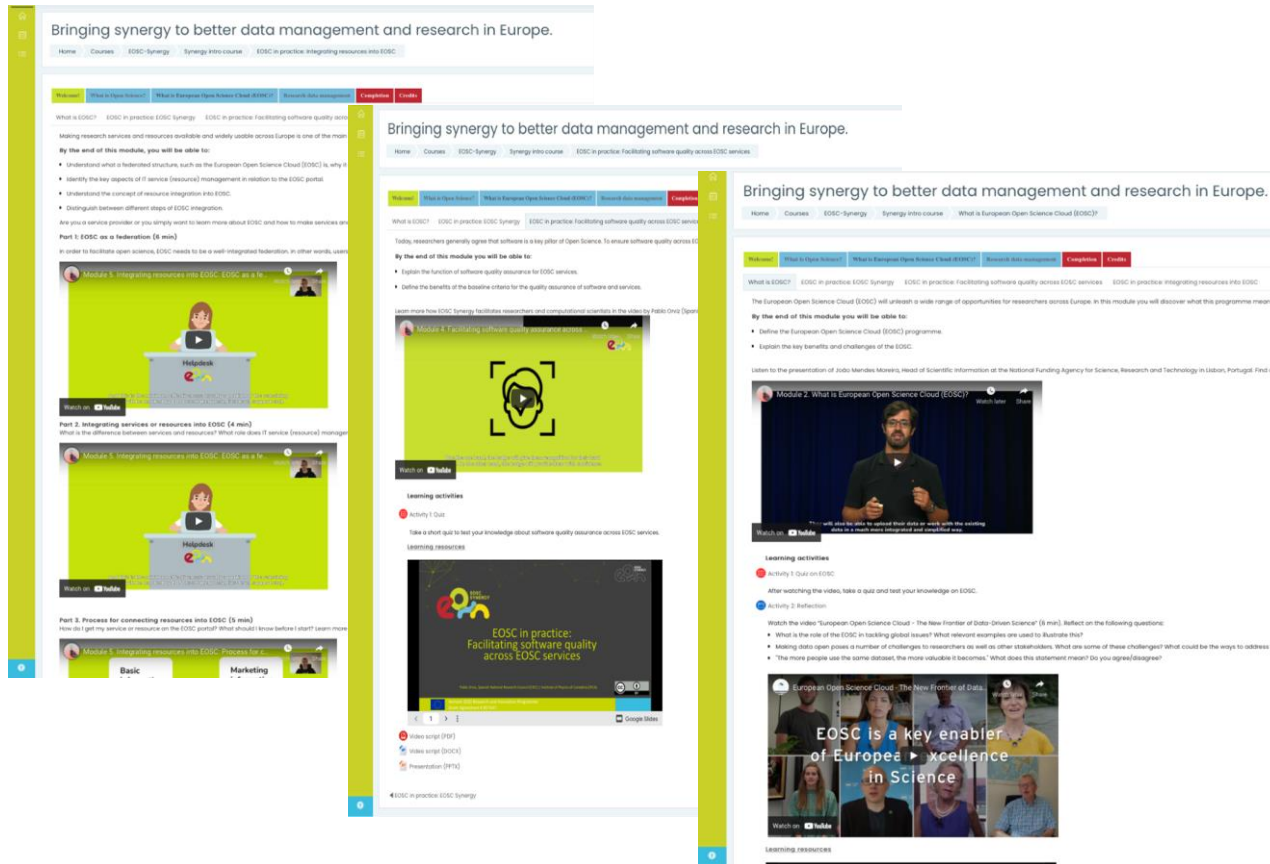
Bringing synergy to better data management and research in Europe.

Home | Courses | EOSC-Synergy | Synergy intro course | EOSC in practice: Integrating resources into EOSC

Welcome! | What is Open Science? | What is European Open Science Cloud (EOSC)? | Research data management | Completion | Credits

What is EOSC? | EOSC in practice: EOSC Synergy | EOSC in practice: Facilitating software quality across

Making research services and resources available and widely usable across Europe is one of the main

By the end of this module, you will be able to:

- Understand what a federated structure, such as the European Open Science Cloud (EOSC) is, why it
- Identify the key aspects of IT service (resource) management in relation to the EOSC portal.
- Understand the concept of resource integration into EOSC.
- Distinguish between different steps of EOSC integration.

Are you a service provider or you simply want to learn more about EOSC and how to make services and

Part 1: EOSC as a federation (6 min)

In order to facilitate open science, EOSC needs to be a well-integrated federation. In other words, users

Module 5. Integrating resources into EOSC: EOSC as a fe...

Helpdesk

Watch on YouTube

Part 2. Integrating services or resources into EOSC (4 min)

What is the difference between services and resources? What role does IT service (resource) manager

Module 5. Integrating resources into EOSC: EOSC as a fe...

Helpdesk

Watch on YouTube

Part 3. Process for connecting resources into EOSC (5 min)

How do I get my service or resource on the EOSC portal? What should I know before I start? Learn more

Module 5. Integrating resources into EOSC: Process for c...

Basic

Marketing

Bringing synergy to better data management and research in Europe.

Home | Courses | EOSC-Synergy | Synergy intro course | EOSC in practice: Facilitating software quality across EOSC services

Welcome! | What is Open Science? | What is European Open Science Cloud (EOSC)? | Research data management | Completion

What is EOSC? | EOSC in practice: EOSC Synergy | EOSC in practice: Facilitating software quality across EOSC services

Today, researchers generally agree that software is a key pillar of Open Science. To ensure software quality across EO

By the end of this module you will be able to:

- Explain the function of software quality assurance for EOSC services.
- Define the benefits of the baseline criteria for the quality assurance of software and services.

Learn more how EOSC Synergy facilitates researchers and computational scientists in the video by Pablo Orviz (Spani

Module 4. Facilitating software quality assurance across...

Watch on YouTube

Learning activities

Activity 1: Quiz

Take a short quiz to test your knowledge about software quality assurance across EOSC services.

Learning resources

EOSC SYNERGY

EOSC in practice: Facilitating software quality across EOSC services

Google Slides

Video script (PDF)

Video script (DOCX)

Presentation (PPTX)

◄EOSC in practice: EOSC Synergy

Bringing synergy to better data management and research in Europe.

Home | Courses | EOSC-Synergy | Synergy intro course | What is European Open Science Cloud (EOSC)?

Welcome! | What is Open Science? | What is European Open Science Cloud (EOSC)? | Research data management | Completion | Credits

What is EOSC? | EOSC in practice: EOSC Synergy | EOSC in practice: Facilitating software quality across EOSC services | EOSC in practice: Integrating resources into EOSC

The European Open Science Cloud (EOSC) will unleash a wide range of opportunities for researchers across Europe. In this module you will discover what this programme mean

By the end of this module you will be able to:

- Define the European Open Science Cloud (EOSC) programme.
- Explain the key benefits and challenges of the EOSC.

Listen to the presentation of João Mendes Moreira, Head of Scientific Information at the National Funding Agency for Science, Research and Technology in Lisbon, Portugal. Find

Module 2. What is European Open Science Cloud (EOSC)?

Watch later | Share

They will also be able to upload their data or work with the existing data in a much more integrated and simplified way.

Watch on YouTube

Learning activities

Activity 1: Quiz on EOSC

After watching the video, take a quiz and test your knowledge on EOSC.

Activity 2: Reflection

Watch the video "European Open Science Cloud – The New Frontier of Data-Driven Science" (6 min). Reflect on the following questions:

- What is the role of the EOSC in tackling global issues? What relevant examples are used to illustrate this?
- Making data open poses a number of challenges to researchers as well as other stakeholders. What are some of these challenges? What could be the ways to address
- "The more people use the same dataset, the more valuable it becomes." What does this statement mean? Do you agree/disagree?

European Open Science Cloud - The New Frontier of Data...

Watch later | Share

EOSC is a key enabler of Europea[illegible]xcellence in Science

Watch on YouTube

Learning resources